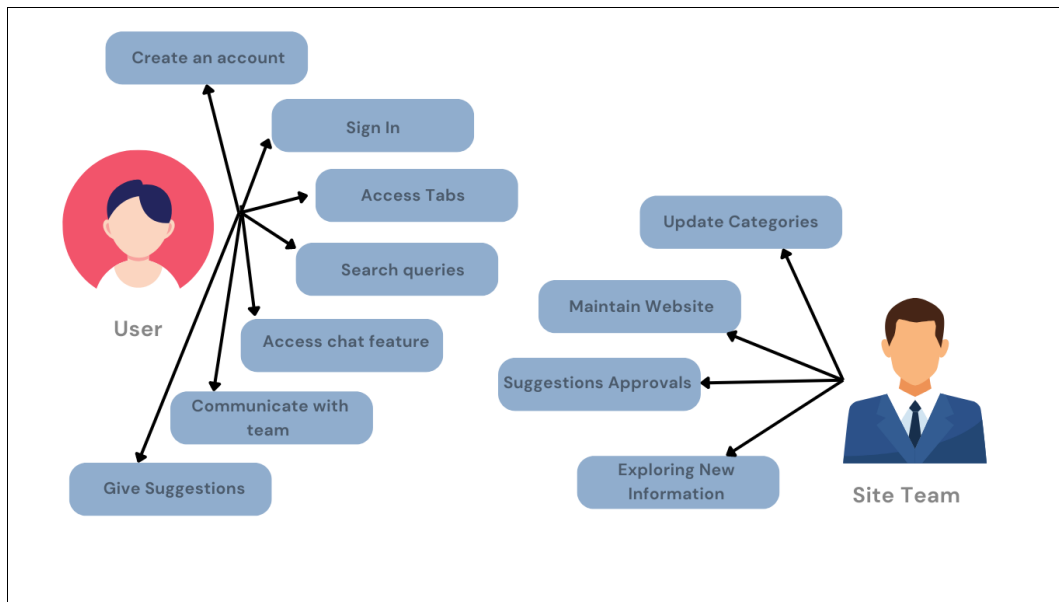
Create an account

Sign In

Access Tabs

Search queries

Access chat feature

Communicate with team

Give Suggestions

User

Update Categories

Maintain Website

Suggestions Approvals

Exploring New Information

Site Team